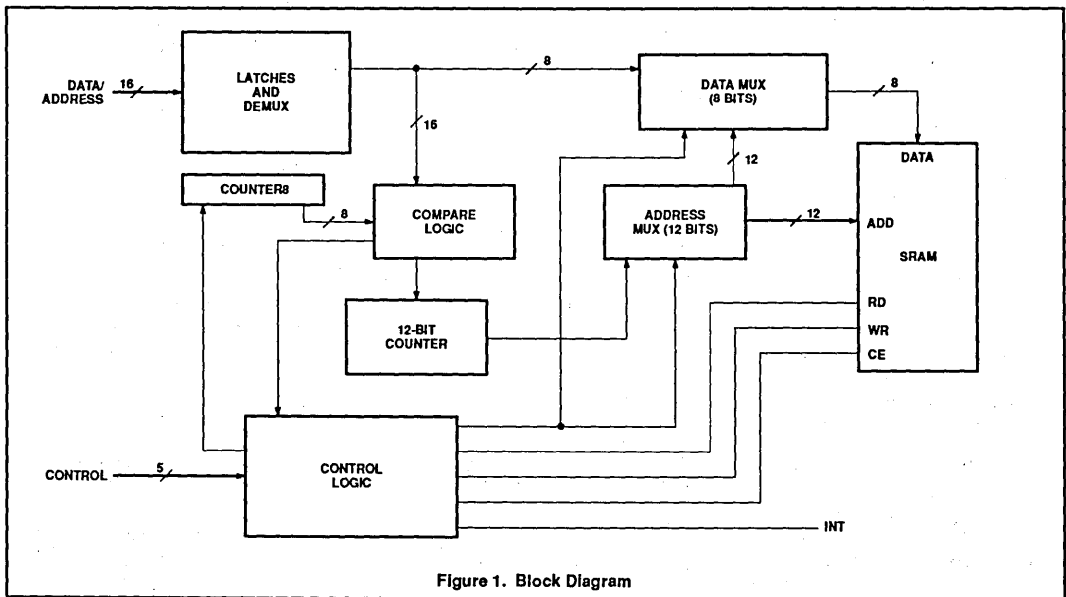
DATA/ ADDRESS

16

LATCHES AND DEMUX

8

DATA MUX (8 BITS)

8

16

12

DATA

COUNTER8

8

COMPARE LOGIC

ADDRESS MUX (12 BITS)

12

ADD

SRAM

12-BIT COUNTER

RD

WR

CE

CONTROL

5

CONTROL LOGIC

INT

Figure 1. Block Diagram